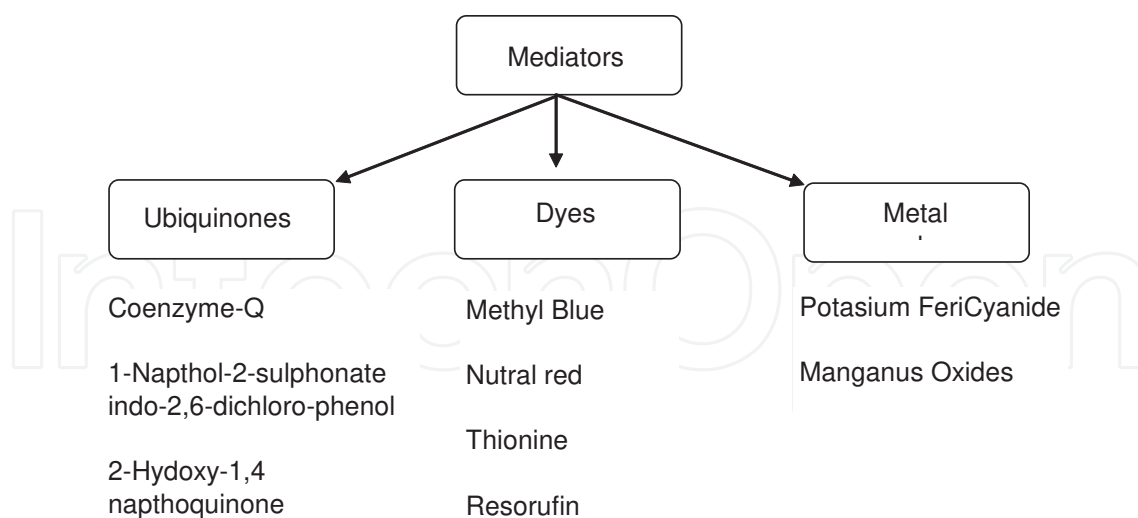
Mediators

Ubiquinones

Coenzyme-Q

1-Napthol-2-sulphonate indo-2,6-dichloro-phenol

2-Hydoxy-1,4 napthoquinone

Dyes

Methyl Blue

Nutral red

Thionine

Resorufin

Metal

Potasium FeriCyanide

Manganus Oxides